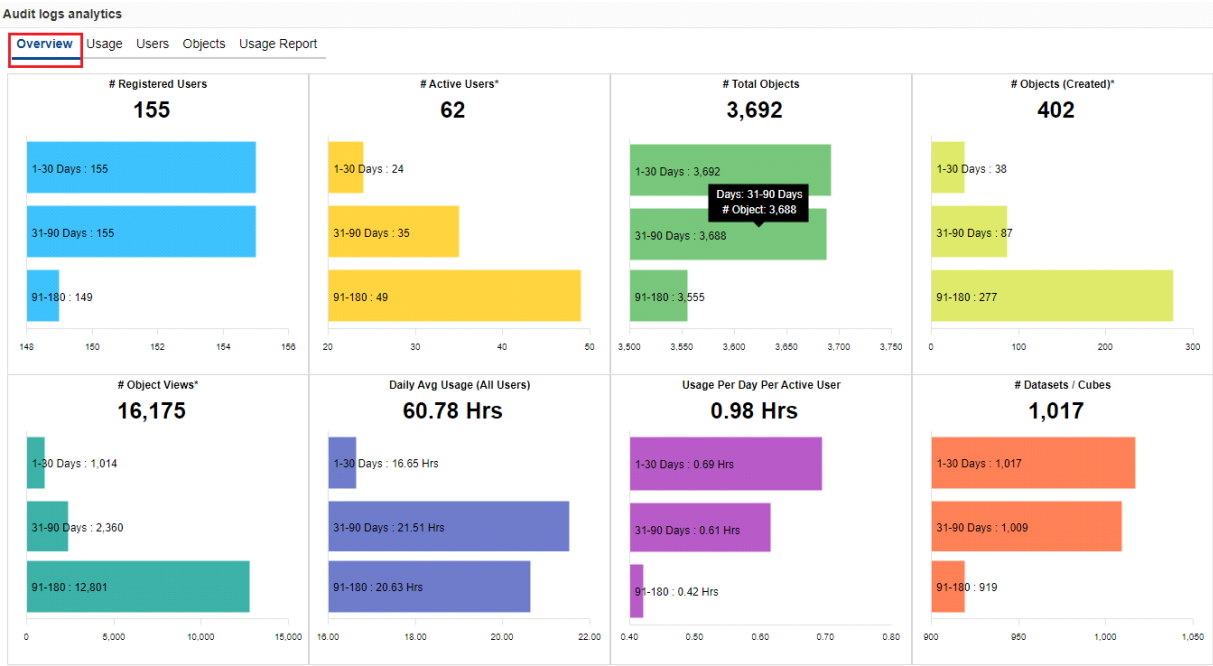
Audit logs analytics

Overview Usage Users Objects Usage Report

# Registered Users
155
1-30 Days : 155
31-90 Days : 155
91-180 : 149
148 150 152 154 156

# Active Users*
62
1-30 Days : 24
31-90 Days : 35
91-180 : 49
20 30 40 50

# Total Objects
3,692
1-30 Days : 3,692
Days: 31-90 Days
# Object: 3,688
31-90 Days : 3,688
91-180 : 3,555
3,500 3,550 3,600 3,650 3,700 3,750

# Objects (Created)*
402
1-30 Days : 38
31-90 Days : 87
91-180 : 277
0 100 200 300

# Object Views*
16,175
1-30 Days : 1,014
31-90 Days : 2,360
91-180 : 12,801
0 5,000 10,000 15,000

Daily Avg Usage (All Users)
60.78 Hrs
1-30 Days : 16.65 Hrs
31-90 Days : 21.51 Hrs
91-180 : 20.63 Hrs
16.00 18.00 20.00 22.00

Usage Per Day Per Active User
0.98 Hrs
1-30 Days : 0.69 Hrs
31-90 Days : 0.61 Hrs
91-180 : 0.42 Hrs
0.40 0.50 0.60 0.70 0.80

# Datasets / Cubes
1,017
1-30 Days : 1,017
31-90 Days : 1,009
91-180 : 919
900 950 1,000 1,050